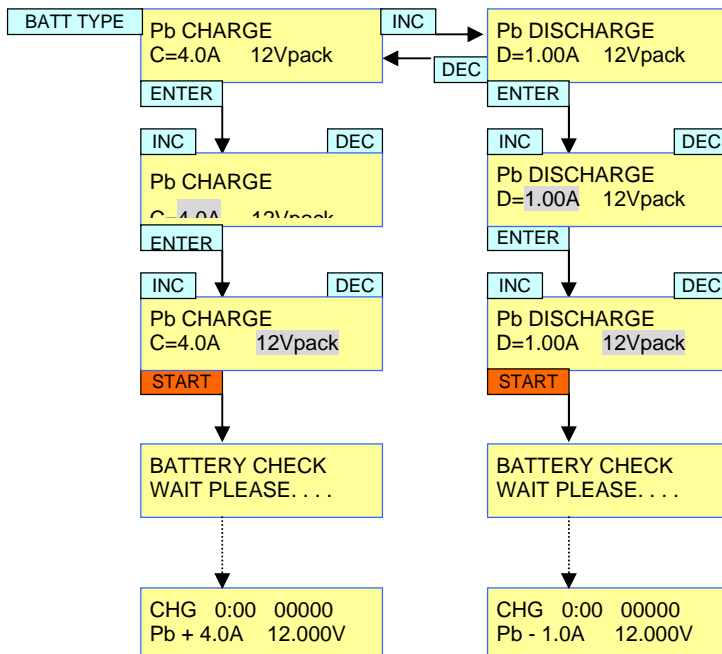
BATT TYPE

Pb CHARGE
C=4.0A 12Vpack

INC

Pb DISCHARGE
D=1.00A 12Vpack

DEC

ENTER

ENTER

INC

DEC

Pb CHARGE
C=4.0A 12Vpack

INC

DEC

Pb DISCHARGE
D=1.00A 12Vpack

ENTER

ENTER

INC

DEC

Pb CHARGE
C=4.0A 12Vpack

INC

DEC

Pb DISCHARGE
D=1.00A 12Vpack

START

START

BATTERY CHECK
WAIT PLEASE. . . .

BATTERY CHECK
WAIT PLEASE. . . .

CHG 0:00 00000
Pb + 4.0A 12.000V

CHG 0:00 00000
Pb - 1.0A 12.000V